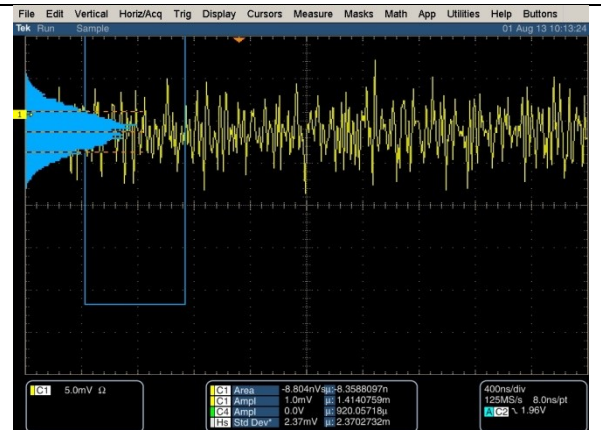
File Edit Vertical Horiz/Acq Trig Display Cursors Measure Masks Math App Utilities Help Buttons

Tek Run Sample 01 Aug 13 10:13:24

1

C1 5.0mV Ω

| | | | |
|---|---|---|---|
| C1 | Area | -8.804nVs | µ: -8.3588097n |
| C1 | Ampl | 1.0mV | µ: 1.4140759m |
| C4 | Ampl | 0.0V | µ: 920.05718µ |
| Hs | Std Dev* | 2.37mV | µ: 2.3702732m |

400ns/div
125MS/s 8.0ns/pt
A C2 ⌝ 1.96V